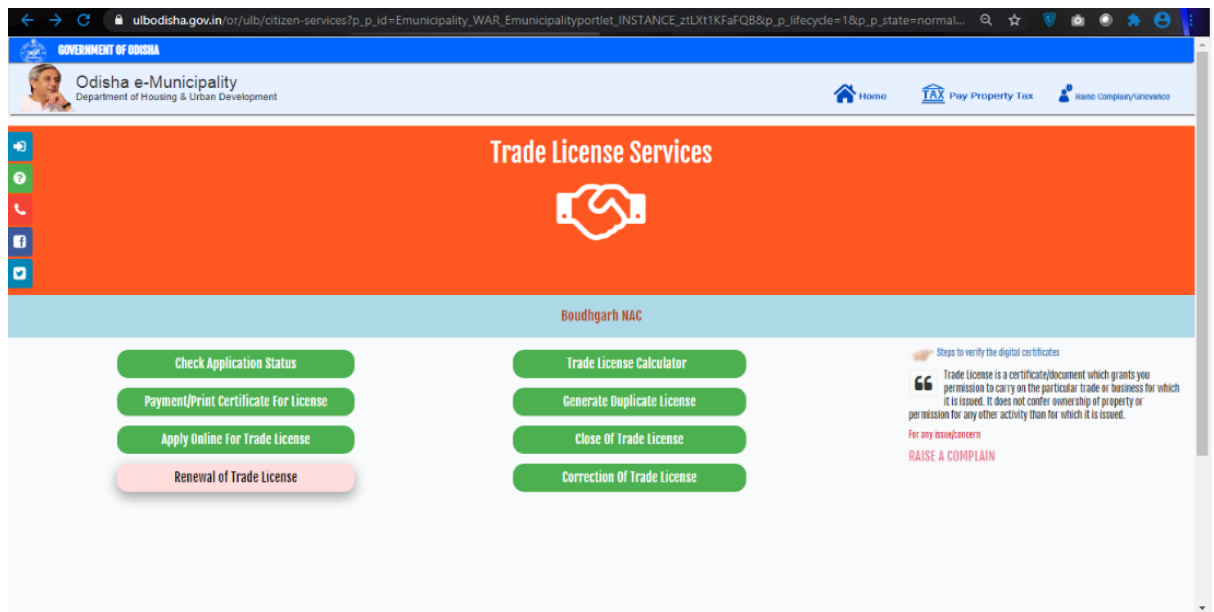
ulbodisha.gov.in/or/ulb/citizen-services?p_p_id=Emunicipality_WAR_Emunicipalityportlet_INSTANCE_ztLXt1KFaFQB&p_p_lifecycle=1&p_p_state=normal...

GOVERNMENT OF ODISHA

Odisha e-Municipality
Department of Housing & Urban Development

Home
TAX Pay Property Tax
Raise Complain/Grievance

Trade License Services

Boudhgarh NAC

Check Application Status
Payment/Print Certificate For License
Apply Online For Trade License
Renewal of Trade License

Trade License Calculator
Generate Duplicate License
Close Of Trade License
Correction Of Trade License

Steps to verify the digital certificates

Trade License is a certificate/document which grants you permission to carry on the particular trade or business for which it is issued. It does not confer ownership of property or permission for any other activity than for which it is issued.

For any issue/concern

RAISE A COMPLAIN